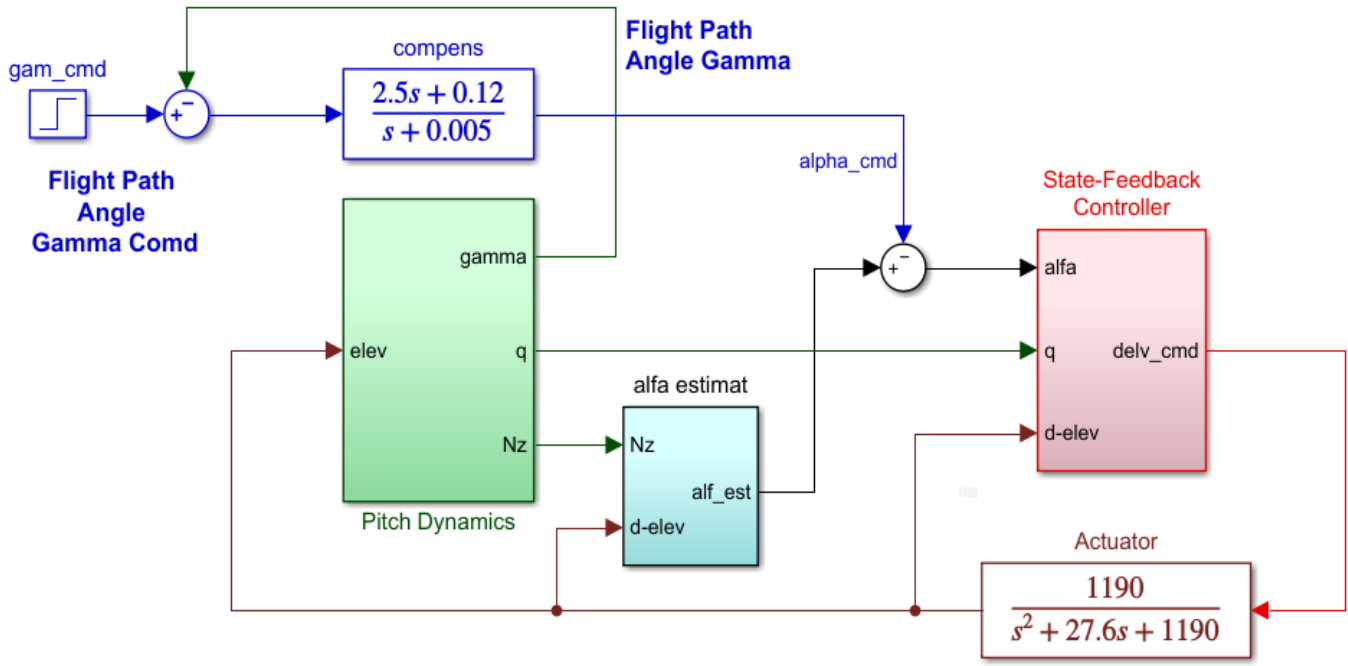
gam_cmd

$+$ $-$

compens

$\frac{2.5s+0.12}{s+0.005}$

Flight Path Angle Gamma

Flight Path Angle Gamma Comd

alpha_cmd

State-Feedback Controller

gamma

elev

q

Nz

$+$ $-$

alfa

q

delv_cmd

d-elev

alfa estimat

Nz

alf_est

d-elev

Pitch Dynamics

Actuator

$\frac{1190}{s^2+27.6s+1190}$